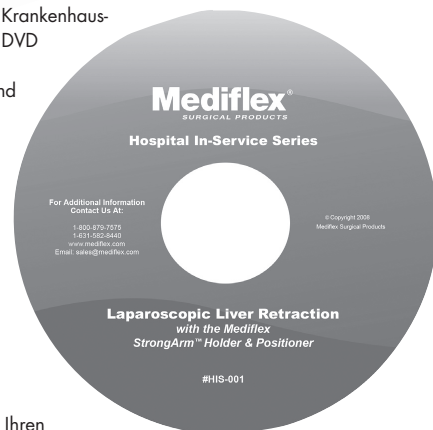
Krankenhaus-
DVD

nd

Ihren

Mediflex®
SURGICAL PRODUCTS

Hospital In-Service Series

For Additional Information
Contact Us At:

1-800-879-7575
1-631-582-8440
www.mediflex.com
Email: sales@mediflex.com

© Copyright 2008
Mediflex Surgical Products

Laparoscopic Liver Retraction
with the Mediflex
StrongArm™ Holder & Positioner

#HIS-001